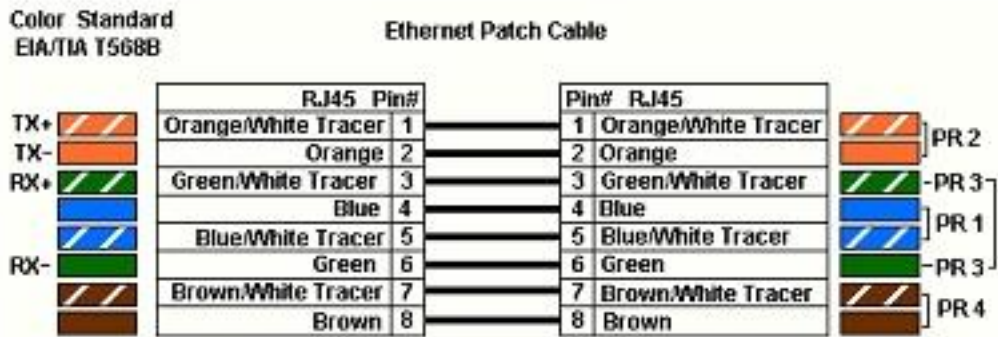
Color Standard
EIA/TIA T568B

Ethernet Patch Cable

| | RJ45 | Pin# |
|---|---|---|
| TX+ | Orange/White Tracer | 1 |
| TX- | Orange | 2 |
| RX+ | Green/White Tracer | 3 |
| | Blue | 4 |
| | Blue/White Tracer | 5 |
| RX- | Green | 6 |
| | Brown/White Tracer | 7 |
| | Brown | 8 |

| Pin# | RJ45 | |
|---|---|---|
| 1 | Orange/White Tracer | PR 2 |
| 2 | Orange | PR 2 |
| 3 | Green/White Tracer | PR 3 |
| 4 | Blue | PR 1 |
| 5 | Blue/White Tracer | PR 1 |
| 6 | Green | PR 3 |
| 7 | Brown/White Tracer | PR 4 |
| 8 | Brown | PR 4 |